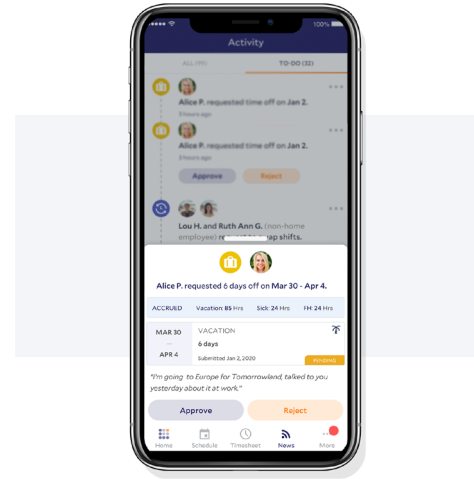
100%

Activity

ALL (99) TO-DO (32)

Alice P. requested time off on Jan 2.
3 hours ago

Alice P. requested time off on Jan 2.
3 hours ago

Approve Reject

Lou H. and Ruth Ann G. (non-home employee) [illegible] swap shifts.

Alice P. requested 6 days off on Mar 30 - Apr 4.

ACCRUED Vacation: 85 Hrs Sick: 24 Hrs FH: 24 Hrs

MAR 30
—
APR 4

VACATION
6 days
Submitted Jan 2, 2020
PENDING

"I'm going to Europe for Tomorrowland, talked to you yesterday about it at work."

Approve Reject

Home Schedule Timesheet News More